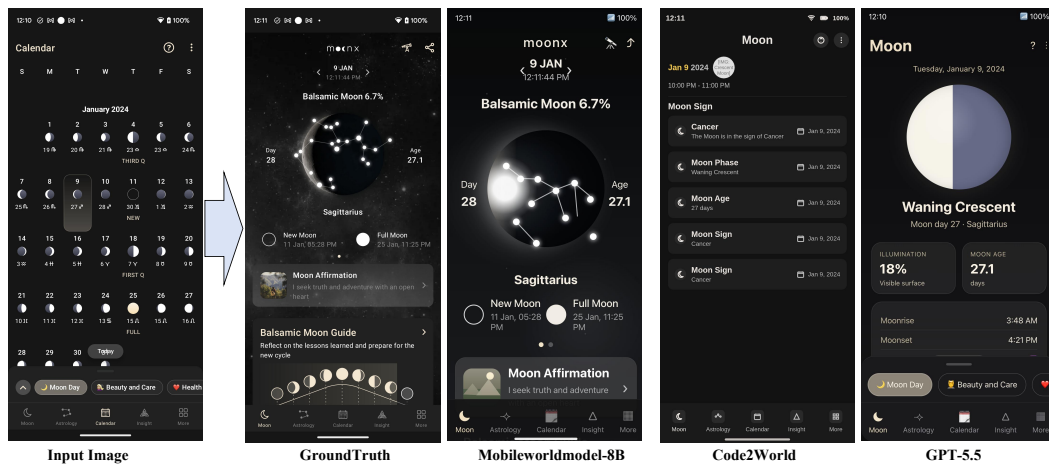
12:10 100%

Calendar

S M T W T F S

January 2024

1 2 3 4 5 6
19 20 21 22 23 24
THIRD Q

7 8 9 10 11 12 13
25 26 27 28 29 1 2
NEW

14 15 16 17 18 19 20
3 4 5 6 7 8 9
FIRST Q

21 22 23 24 25 26 27
10 11 12 13 14 15 16
FULL

28 29 30 Today

Moon Day Beauty and Care Health

Moon Astrology Calendar Insight More

Input Image

12:11 100%

moonx

9 JAN
12:11:44 PM

Balsamic Moon 6.7%

Day 28 Age 27.1

Sagittarius

New Moon 11 Jan, 05:28 PM Full Moon 25 Jan, 11:25 PM

Moon Affirmation
I seek truth and adventure with an open heart

Balsamic Moon Guide
Reflect on the lessons learned and prepare for the new cycle

Moon Astrology Calendar Insight More

GroundTruth

12:11 100%

moonx

9 JAN
12:11:44 PM

Balsamic Moon 6.7%

Day 28 Age 27.1

Sagittarius

New Moon 11 Jan, 05:28 PM Full Moon 25 Jan, 11:25 PM

Moon Affirmation
I seek truth and adventure

Moon Astrology Calendar Insight More

Mobileworldmodel-8B

12:11 100%

Moon

Jan 9 2024 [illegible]
10:00 PM - 11:00 PM

Moon Sign

Cancer
The Moon is in the sign of Cancer Jan 9, 2024

Moon Phase
Waning Crescent Jan 9, 2024

Moon Age
27 days Jan 9, 2024

Moon Sign
Cancer Jan 9, 2024

Moon Sign
Cancer Jan 9, 2024

Moon Astrology Calendar Insight More

Code2World

12:10 100%

Moon ?

Tuesday, January 9, 2024

Waning Crescent
Moon day 27 · Sagittarius

ILLUMINATION
18%
Visible surface

MOON AGE
27.1
days

Moonrise 3:48 AM
Moonset 4:21 PM

Moon Day Beauty and Care

Moon Astrology Calendar Insight More

GPT-5.5